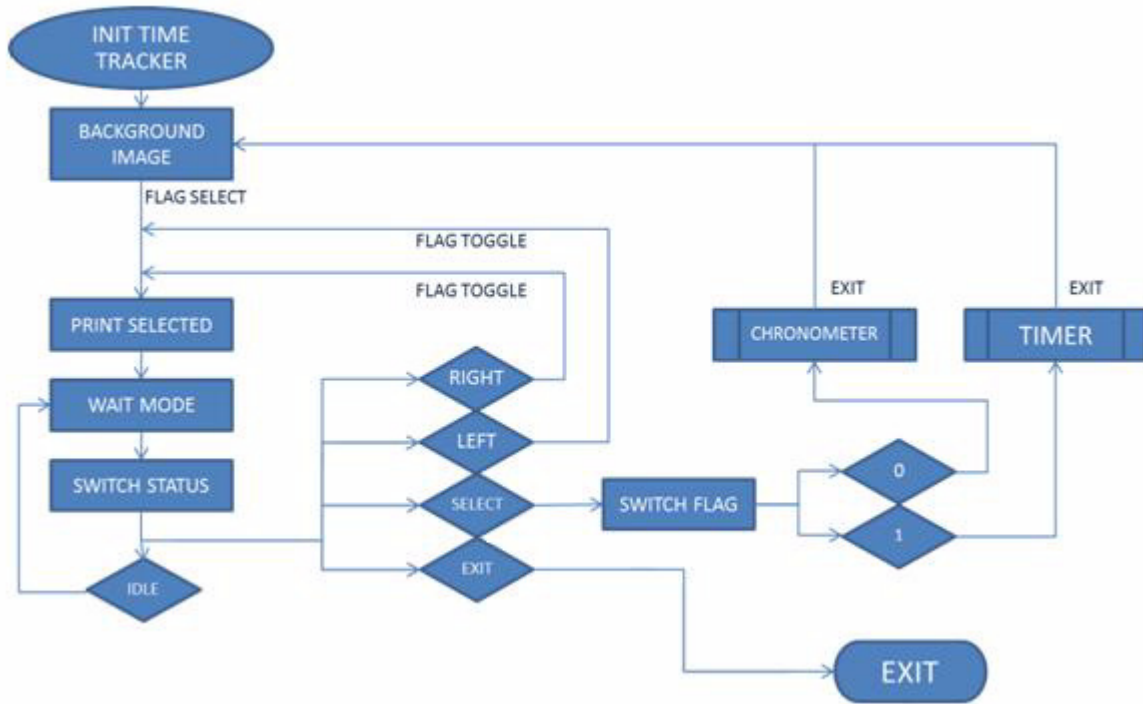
INIT TIME TRACKER

BACKGROUND IMAGE

FLAG SELECT

FLAG TOGGLE

FLAG TOGGLE

EXIT

EXIT

PRINT SELECTED

CHRONOMETER

TIMER

WAIT MODE

RIGHT

LEFT

SWITCH STATUS

SELECT

SWITCH FLAG

0

1

IDLE

EXIT

EXIT